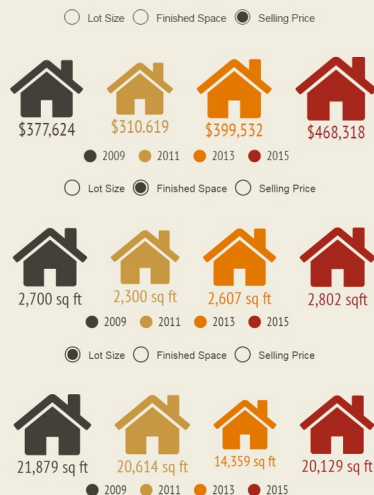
Lot Size   Finished Space   Selling Price

$377,624   $310.619   $399,532   $468,318

2009   2011   2013   2015

Lot Size   Finished Space   Selling Price

2,700 sq ft   2,300 sq ft   2,607 sq ft   2,802 sqft

2009   2011   2013   2015

Lot Size   Finished Space   Selling Price

21,879 sq ft   20,614 sq ft   14,359 sq ft   20,129 sq ft

2009   2011   2013   2015